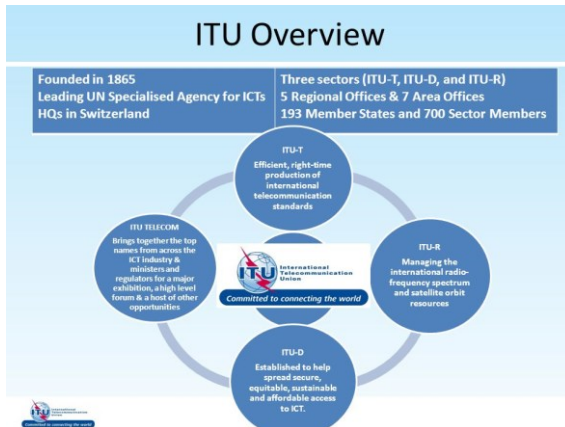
ITU Overview

Founded in 1865
Leading UN Specialised Agency for ICTs
HQs in Switzerland

Three sectors (ITU-T, ITU-D, and ITU-R)
5 Regional Offices & 7 Area Offices
193 Member States and 700 Sector Members

ITU-T
Efficient, right-time production of international telecommunication standards

ITU TELECOM
Brings together the top names from across the ICT industry & ministers and regulators for a major exhibition, a high level forum & a host of other opportunities

ITU International Telecommunication Union
Committed to connecting the world

ITU-R
Managing the international radio-frequency spectrum and satellite orbit resources

ITU-D
Established to help spread secure, equitable, sustainable and affordable access to ICT.

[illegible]
Committed to connecting the world